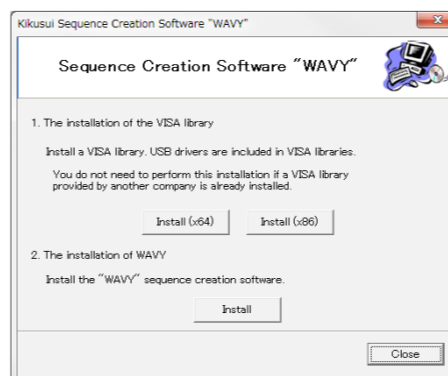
Kikusui Sequence Creation Software "WAVY"

Sequence Creation Software "WAVY"

1. The installation of the VISA library

Install a VISA library. USB drivers are included in VISA libraries.

You do not need to perform this installation if a VISA library provided by another company is already installed.

Install (x64)

Install (x86)

2. The installation of WAVY

Install the "WAVY" sequence creation software.

Install

Close